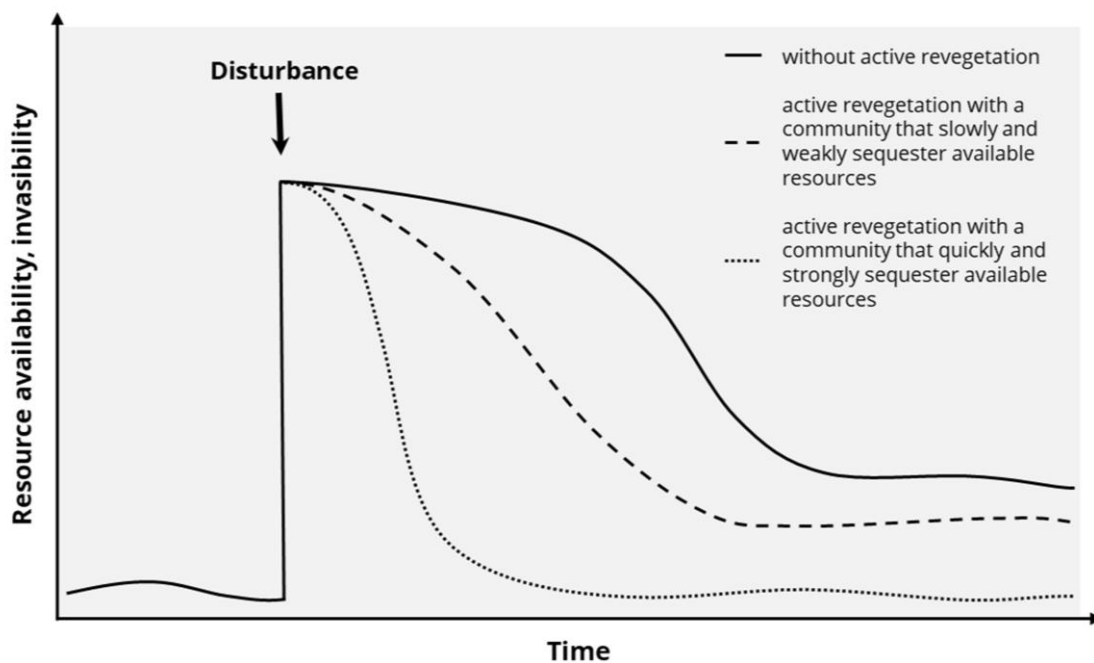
Disturbance

without active revegetation

active revegetation with a community that slowly and weakly sequester available resources

active revegetation with a community that quickly and strongly sequester available resources

Resource availability, invasibility

Time